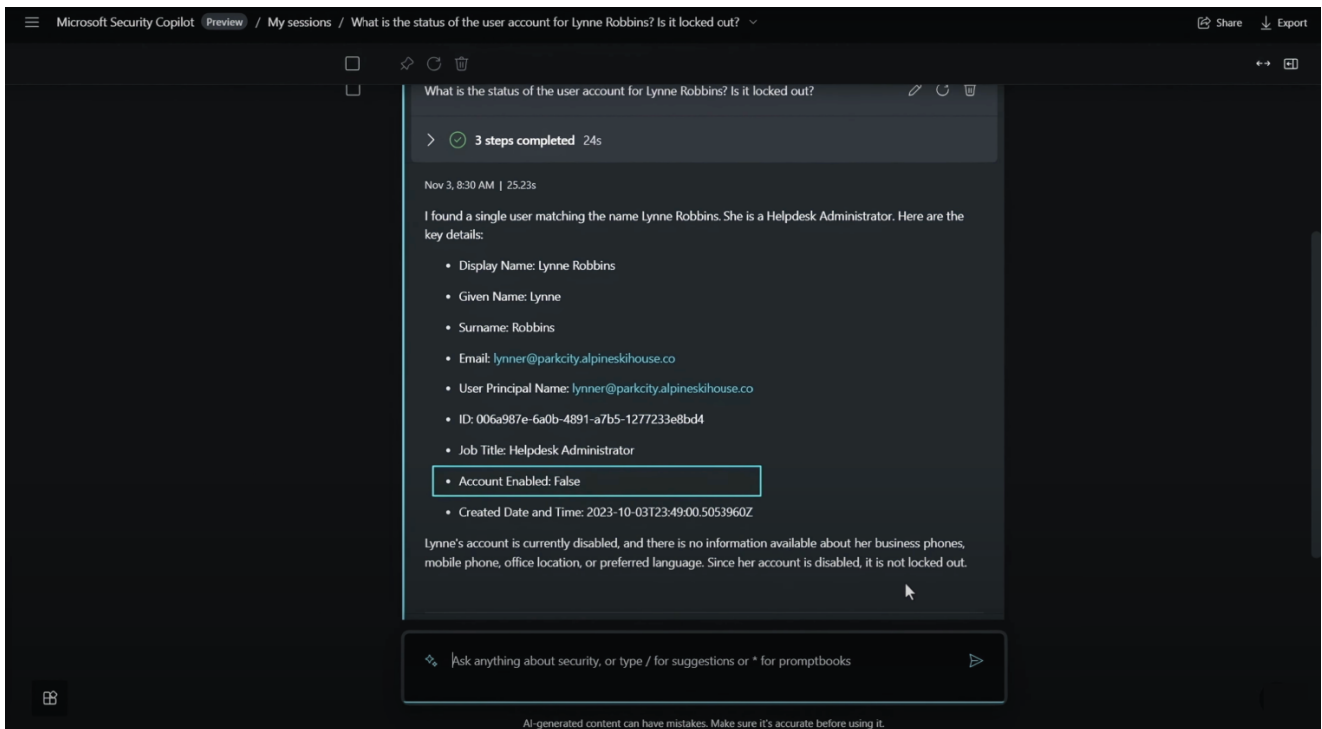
Microsoft Security Copilot Preview / My sessions / What is the status of the user account for Lynne Robbins? Is it locked out?

Share Export

What is the status of the user account for Lynne Robbins? Is it locked out?

3 steps completed 24s

Nov 3, 8:30 AM | 25.23s

I found a single user matching the name Lynne Robbins. She is a Helpdesk Administrator. Here are the key details:

- Display Name: Lynne Robbins
- Given Name: Lynne
- Surname: Robbins
- Email: lynner@parkcity.alpineskihouse.co
- User Principal Name: lynner@parkcity.alpineskihouse.co
- ID: 006a987e-6a0b-4891-a7b5-1277233e8bd4
- Job Title: Helpdesk Administrator
- Account Enabled: False
- Created Date and Time: 2023-10-03T23:49:00.5053960Z

Lynne's account is currently disabled, and there is no information available about her business phones, mobile phone, office location, or preferred language. Since her account is disabled, it is not locked out.

Ask anything about security, or type / for suggestions or * for promptbooks

AI-generated content can have mistakes. Make sure it's accurate before using it.